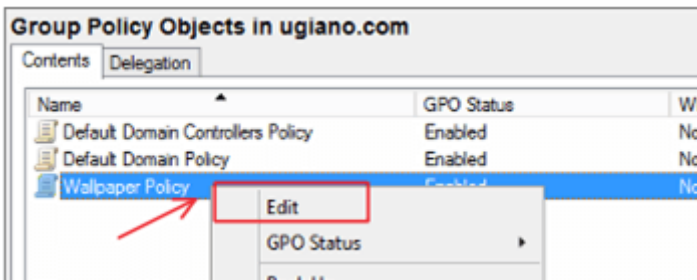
Group Policy Objects in ugiano.com

Contents | Delegation

| Name | GPO Status | W |
|---|---|---|
| Default Domain Controllers Policy | Enabled | No |
| Default Domain Policy | Enabled | No |
| Wallpaper Policy | Enabled | No |

Edit
GPO Status
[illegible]